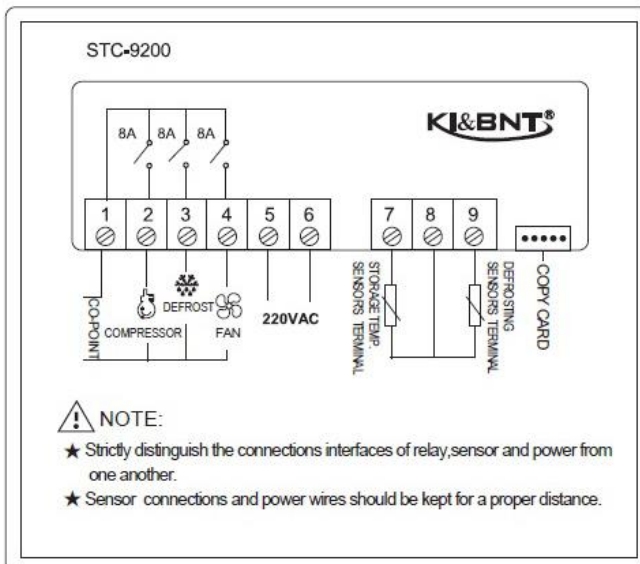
STC-9200

KI&BNT®

8A 8A 8A

1 2 3 4 5 6 7 8 9

CO-POINT

COMPRESSOR

DEFROST

FAN

220VAC

STORAGE TEMP. SENSORS TERMINAL

DEFROSTING SENSORS TERMINAL

COPY CARD

NOTE:

★ Strictly distinguish the connections interfaces of relay,sensor and power from one another.

★ Sensor connections and power wires should be kept for a proper distance.